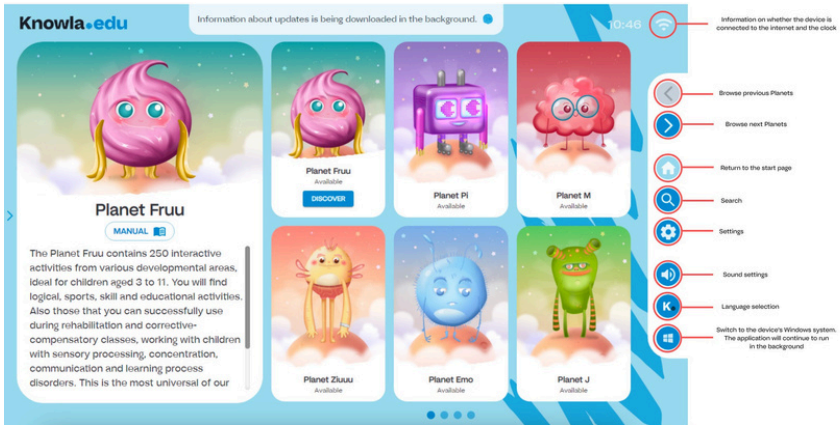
Knowla.edu

Information about updates is being downloaded in the background.

10:46

Information on whether the device is connected to the internet and the clock

Planet Fruu

MANUAL

The Planet Fruu contains 250 interactive activities from various developmental areas, ideal for children aged 3 to 11. You will find logical, sports, skill and educational activities. Also those that you can successfully use during rehabilitation and corrective-compensatory classes, working with children with sensory processing, concentration, communication and learning process disorders. This is the most universal of our

Planet Fruu
Available
DISCOVER

Planet Pi
Available

Planet M
Available

Planet Ziuuu
Available

Planet Emo
Available

Planet J
Available

Browse previous Planets

Browse next Planets

Return to the start page

Search

Settings

Sound settings

Language selection

Switch to the device's Windows system. The application will continue to run in the background